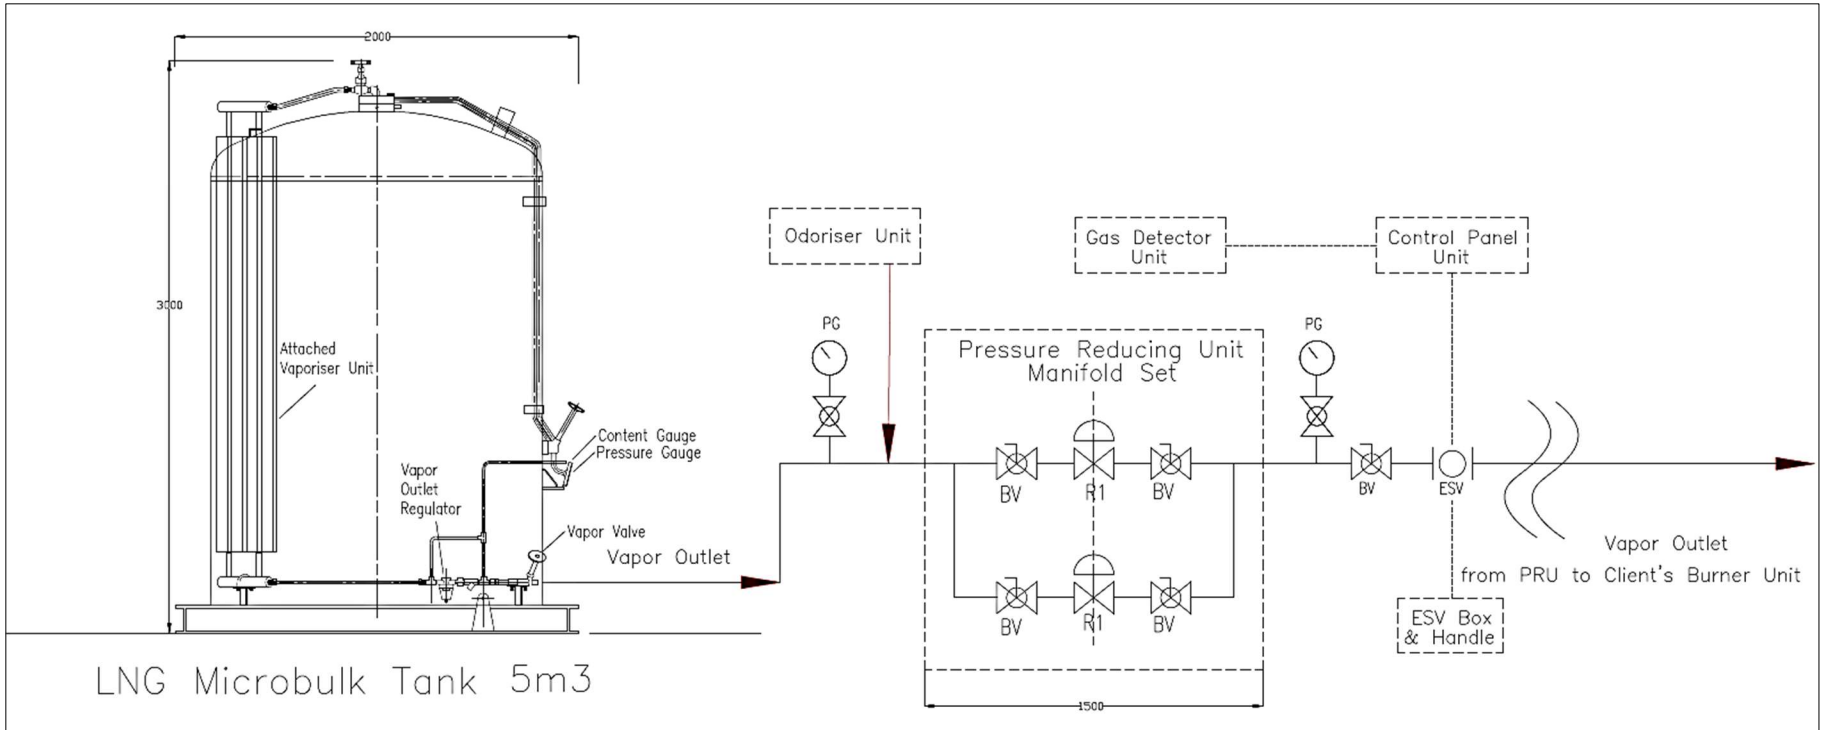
2000

3000

Attached Vaporiser Unit

Content Gauge
Pressure Gauge

Vapor Outlet Regulator

Vapor Valve

Vapor Outlet

LNG Microbulk Tank 5m3

Odoriser Unit

PG

Gas Detector Unit

Control Panel Unit

Pressure Reducing Unit Manifold Set

PG

BV R1 BV

BV R1 BV

BV

ESV

Vapor Outlet
from PRU to Client's Burner Unit

ESV Box & Handle

1500